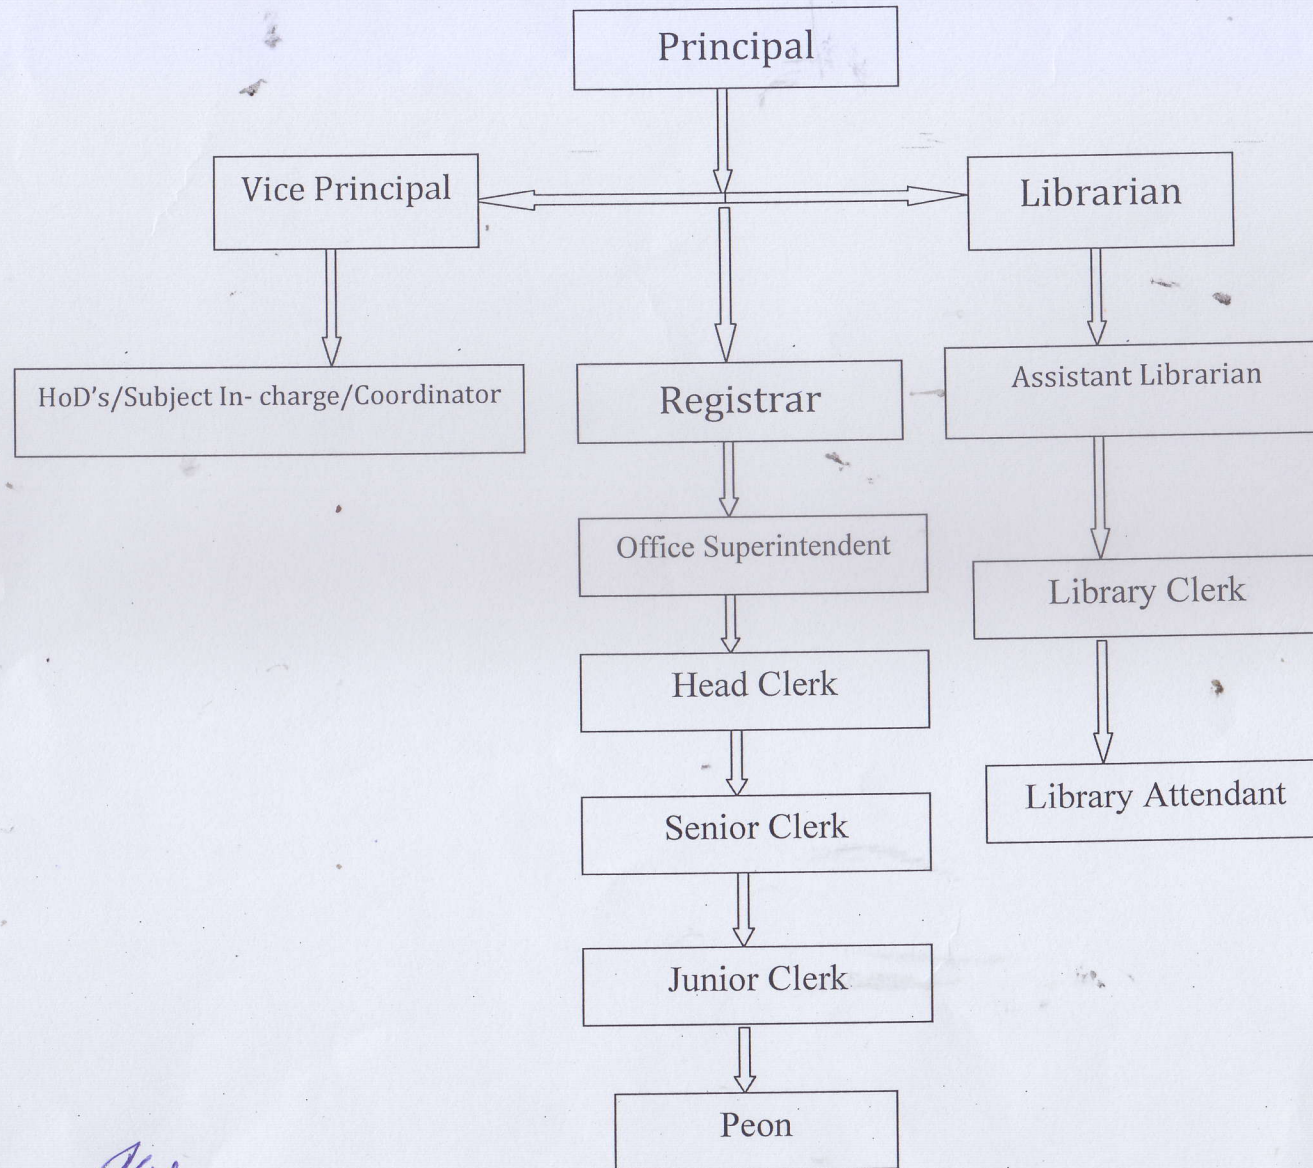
Principal

Vice Principal

Librarian

HoD's/Subject In- charge/Coordinator

Registrar

Assistant Librarian

Office Superintendent

Library Clerk

Head Clerk

Senior Clerk

Library Attendant

Junior Clerk

Peon